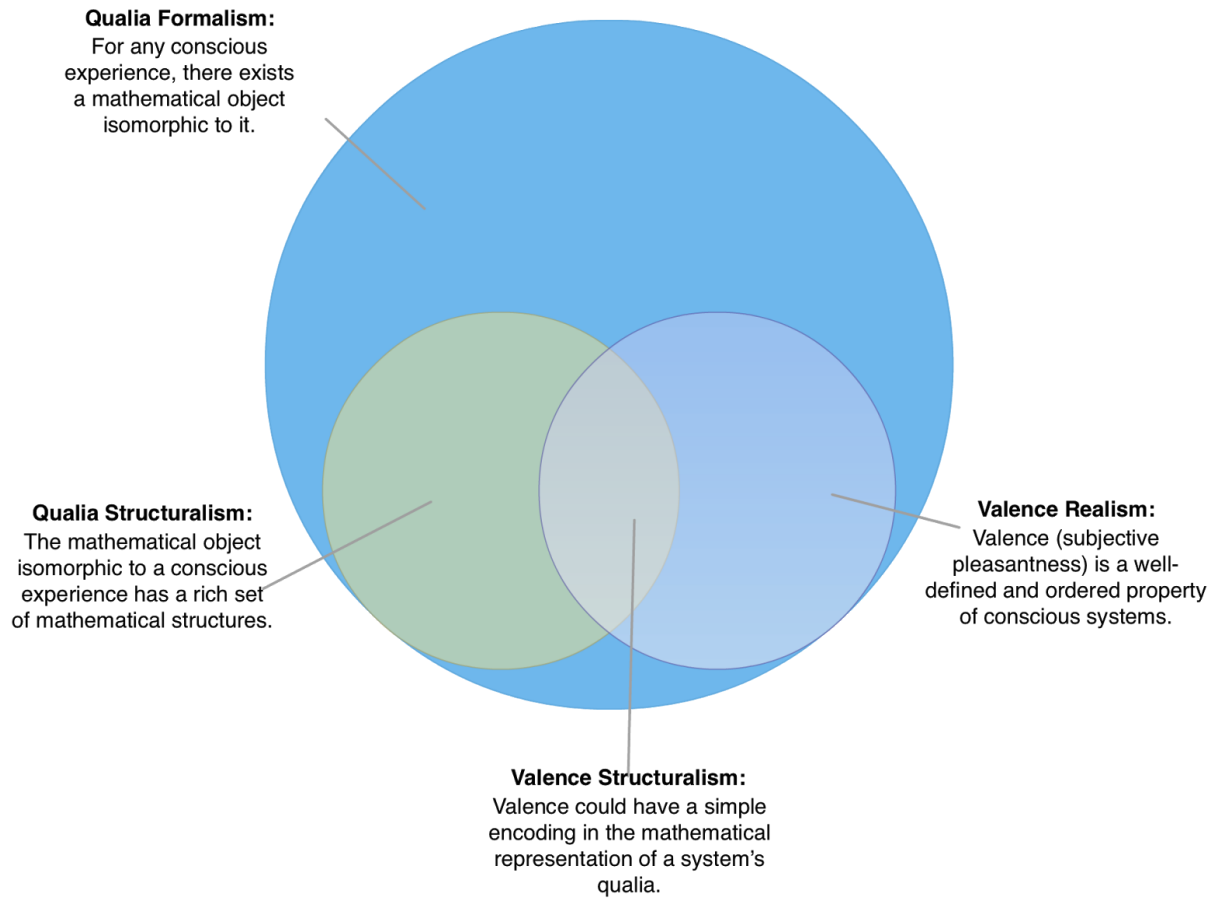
Qualia Formalism:
For any conscious experience, there exists a mathematical object isomorphic to it.

Qualia Structuralism:
The mathematical object isomorphic to a conscious experience has a rich set of mathematical structures.

Valence Realism:
Valence (subjective pleasantness) is a well-defined and ordered property of conscious systems.

Valence Structuralism:
Valence could have a simple encoding in the mathematical representation of a system's qualia.